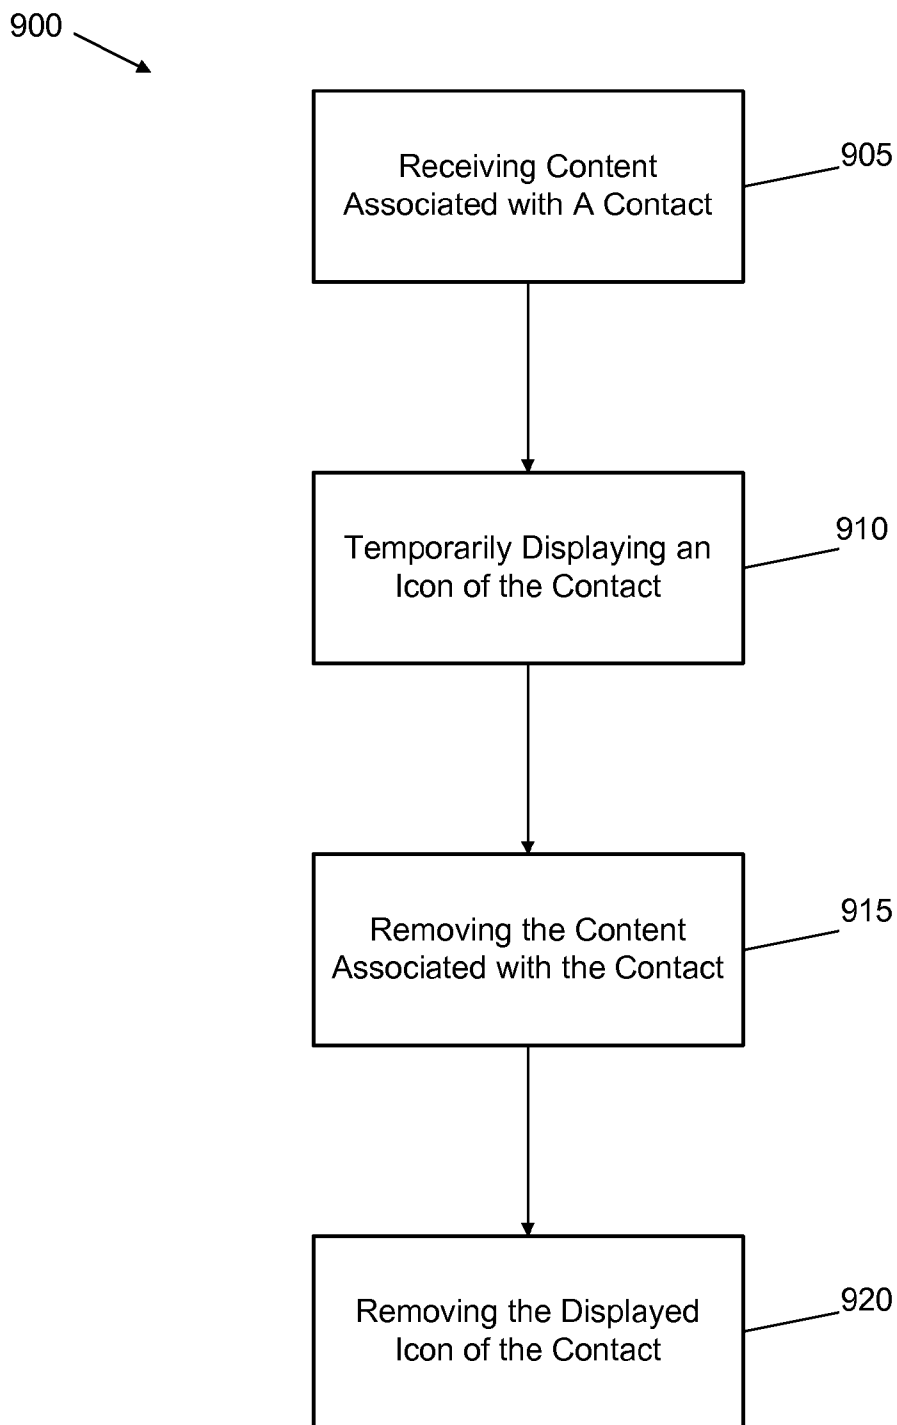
900

Receiving Content Associated with A Contact

905

Temporarily Displaying an Icon of the Contact

910

Removing the Content Associated with the Contact

915

Removing the Displayed Icon of the Contact

920